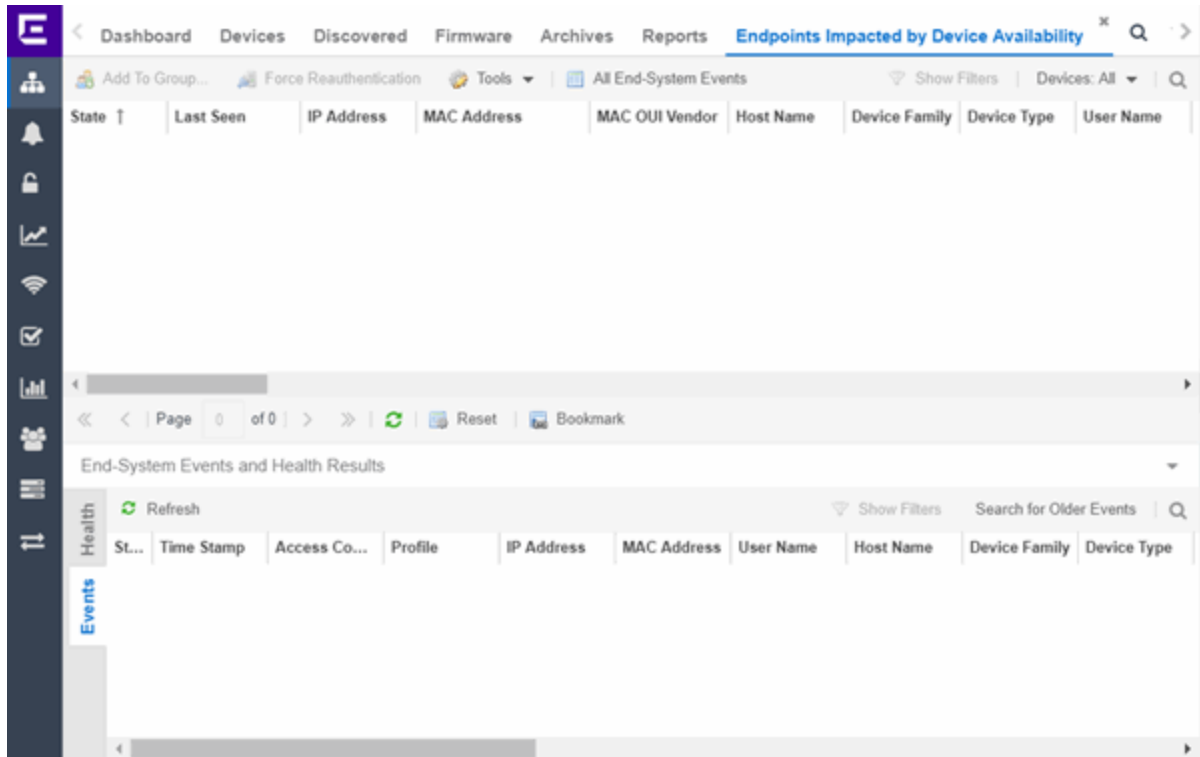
Dashboard Devices Discovered Firmware Archives Reports Endpoints Impacted by Device Availability

Add To Group... Force Reauthentication Tools All End-System Events Show Filters Devices: All

| State | Last Seen | IP Address | MAC Address | MAC OUI Vendor | Host Name | Device Family | Device Type | User Name |
|---|---|---|---|---|---|---|---|---|

Page 0 of 0 Reset Bookmark

End-System Events and Health Results

Health

Events

Refresh Show Filters Search for Older Events

| St... | Time Stamp | Access Co... | Profile | IP Address | MAC Address | User Name | Host Name | Device Family | Device Type |
|---|---|---|---|---|---|---|---|---|---|